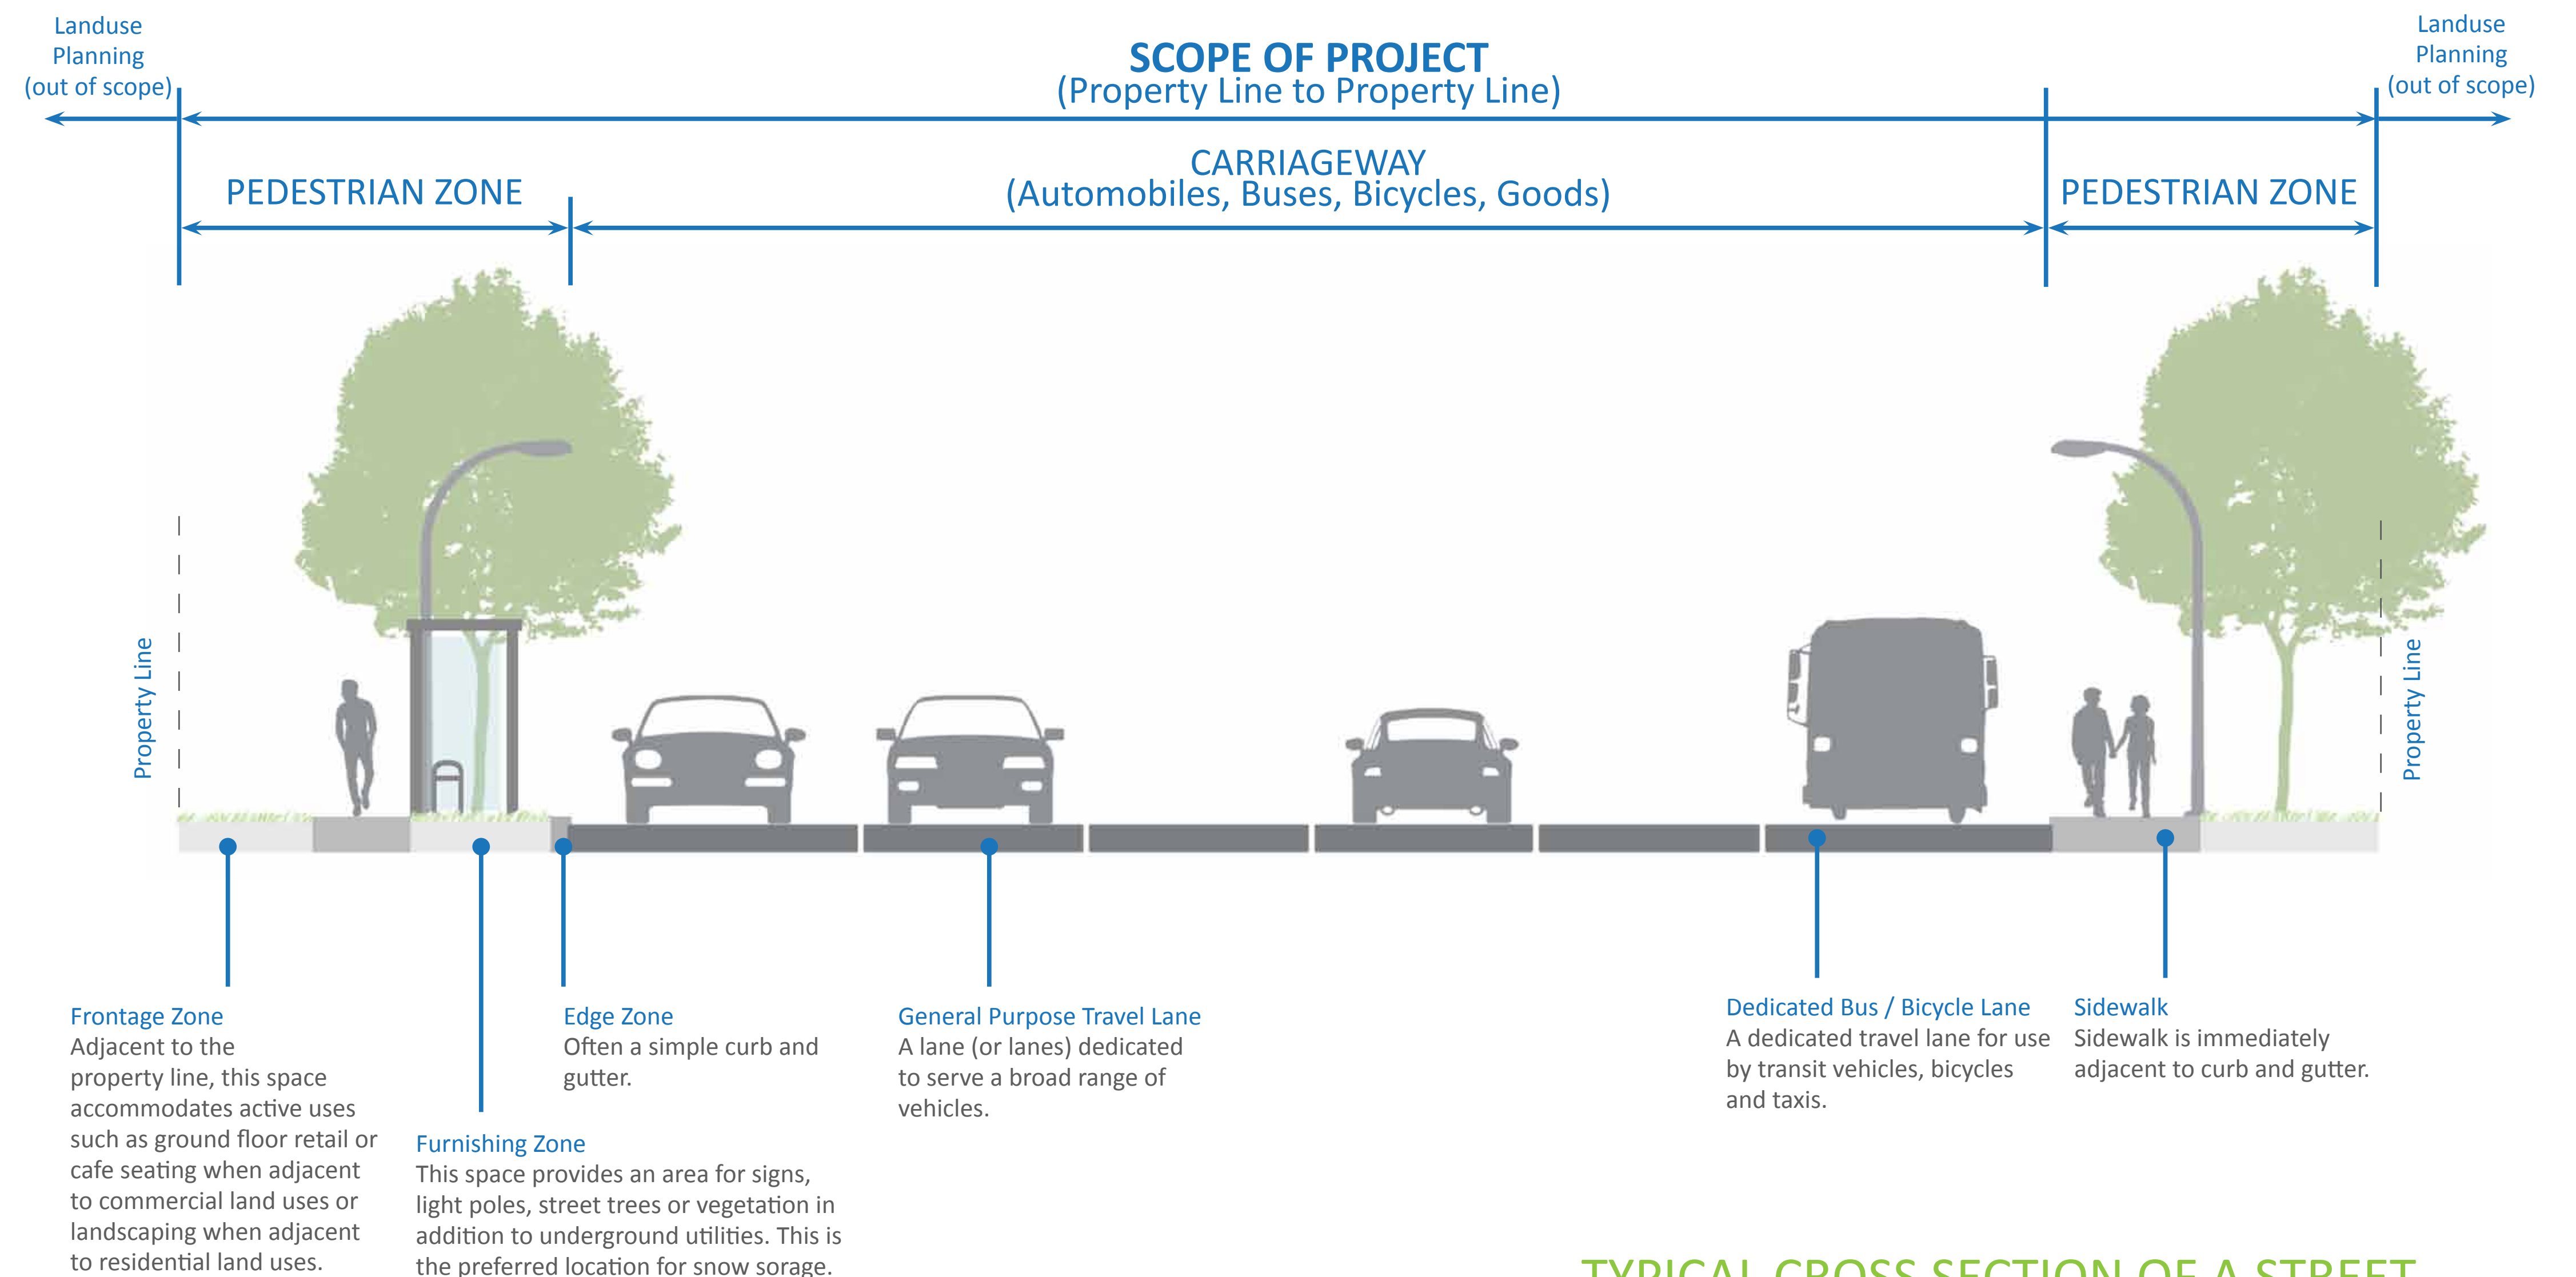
Landuse Planning (out of scope)

SCOPE OF PROJECT
(Property Line to Property Line)

Landuse Planning (out of scope)

PEDESTRIAN ZONE

CARRIAGEWAY
(Automobiles, Buses, Bicycles, Goods)

PEDESTRIAN ZONE

Property Line

Property Line

Frontage Zone
Adjacent to the property line, this space accommodates active uses such as ground floor retail or cafe seating when adjacent to commercial land uses or landscaping when adjacent to residential land uses.

Furnishing Zone
This space provides an area for signs, light poles, street trees or vegetation in addition to underground utilities. This is the preferred location for snow sorage.

Edge Zone
Often a simple curb and gutter.

General Purpose Travel Lane
A lane (or lanes) dedicated to serve a broad range of vehicles.

Dedicated Bus / Bicycle Lane
A dedicated travel lane for use by transit vehicles, bicycles and taxis.

Sidewalk
Sidewalk is immediately adjacent to curb and gutter.

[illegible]